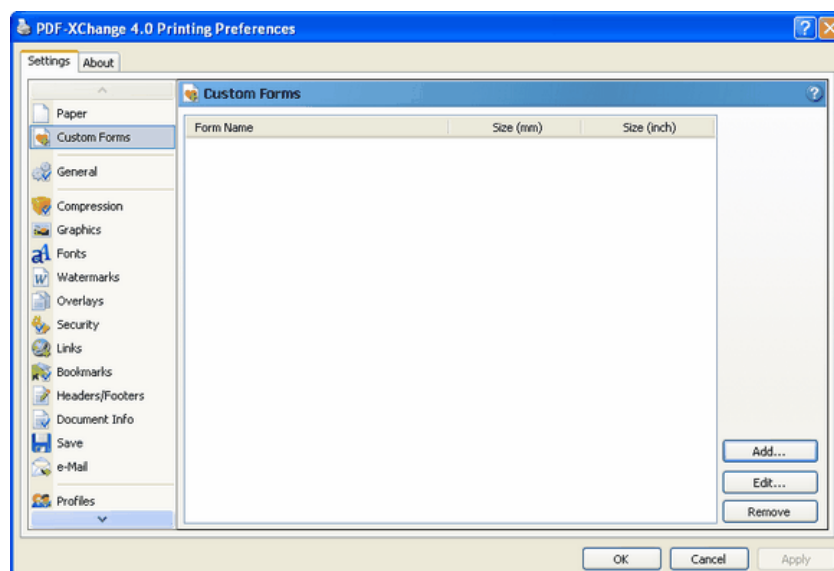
PDF-XChange 4.0 Printing Preferences

Settings About

Paper
Custom Forms
General
Compression
Graphics
Fonts
Watermarks
Overlays
Security
Links
Bookmarks
Headers/Footers
Document Info
Save
e-Mail
Profiles

Custom Forms

| Form Name | Size (mm) | Size (inch) |
|---|---|---|

Add...
Edit...
Remove

OK Cancel Apply